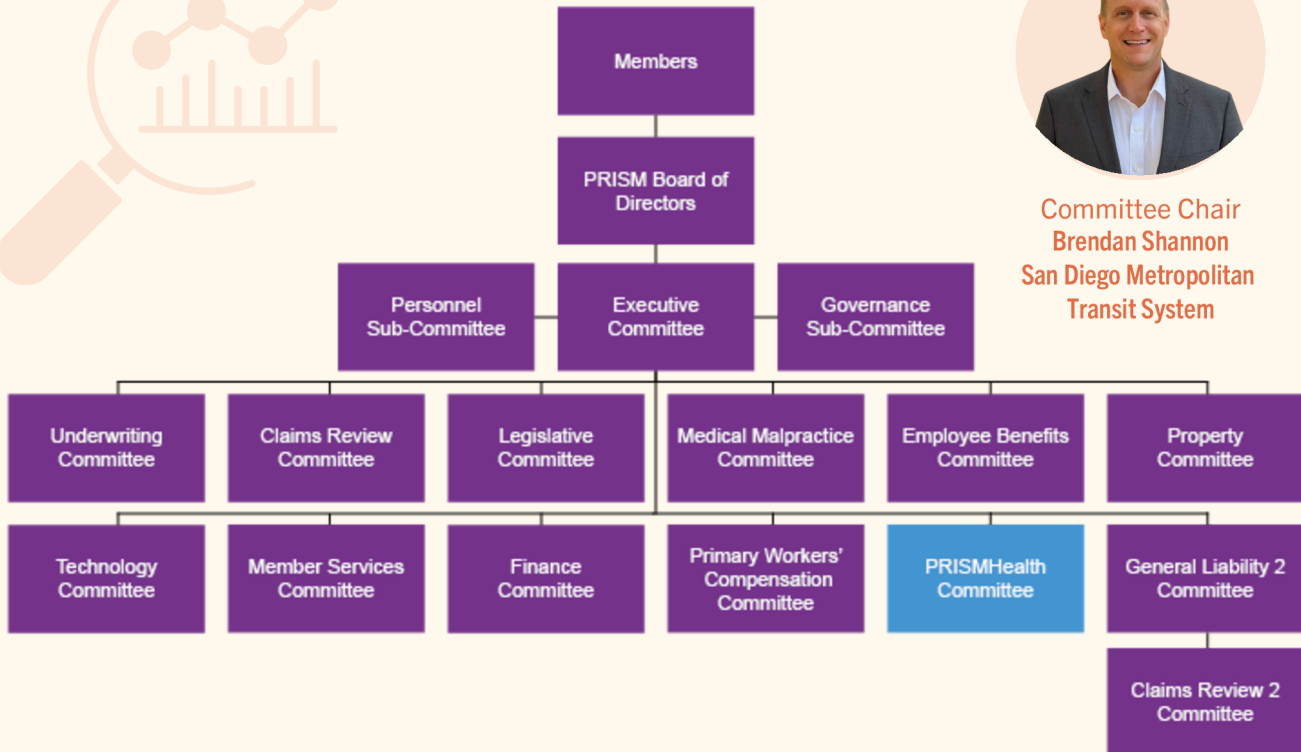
Members

PRISM Board of Directors

Personnel Sub-Committee

Executive Committee

Governance Sub-Committee

Underwriting Committee

Claims Review Committee

Legislative Committee

Medical Malpractice Committee

Employee Benefits Committee

Property Committee

Technology Committee

Member Services Committee

Finance Committee

Primary Workers' Compensation Committee

PRISMHealth Committee

General Liability 2 Committee

Claims Review 2 Committee

Committee Chair
Brendan Shannon
San Diego Metropolitan Transit System